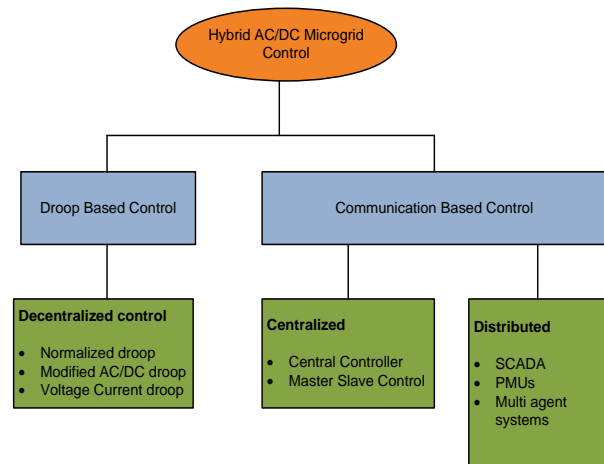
Hybrid AC/DC Microgrid Control

Droop Based Control

Communication Based Control

Decentralized control
- Normalized droop
- Modified AC/DC droop
- Voltage Current droop

Centralized
- Central Controller
- Master Slave Control

Distributed
- SCADA
- PMUs
- Multi agent systems